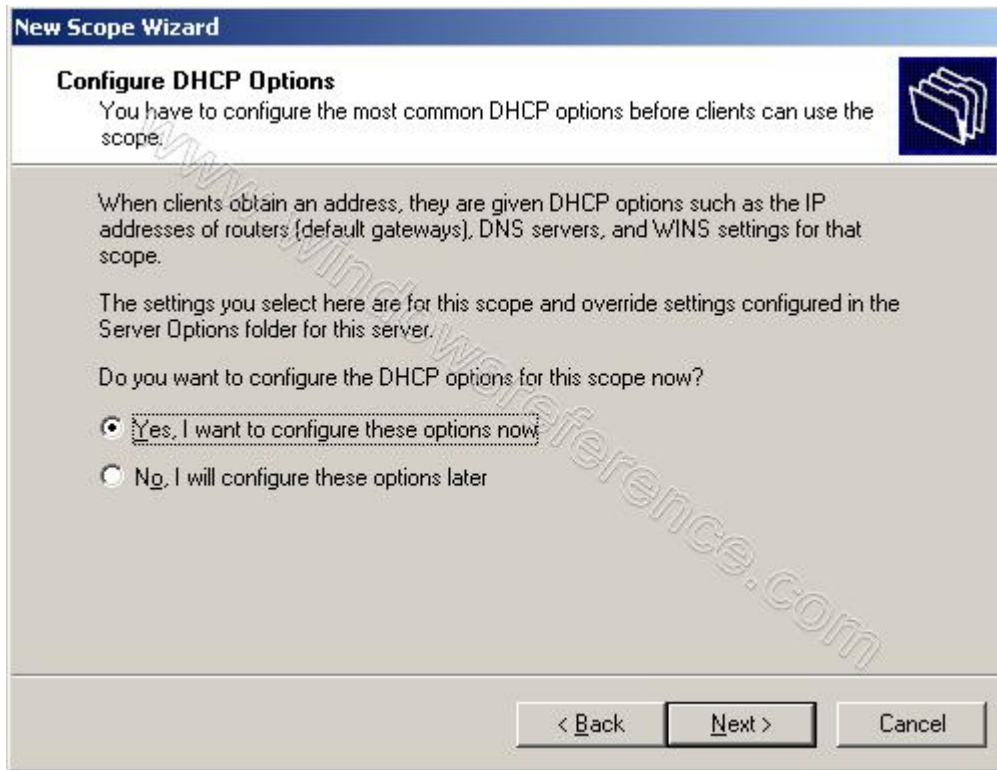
New Scope Wizard

Configure DHCP Options
You have to configure the most common DHCP options before clients can use the scope.

When clients obtain an address, they are given DHCP options such as the IP addresses of routers (default gateways), DNS servers, and WINS settings for that scope.

The settings you select here are for this scope and override settings configured in the Server Options folder for this server.

Do you want to configure the DHCP options for this scope now?

Yes, I want to configure these options now

No, I will configure these options later

www.windowsreference.com

< Back Next > Cancel